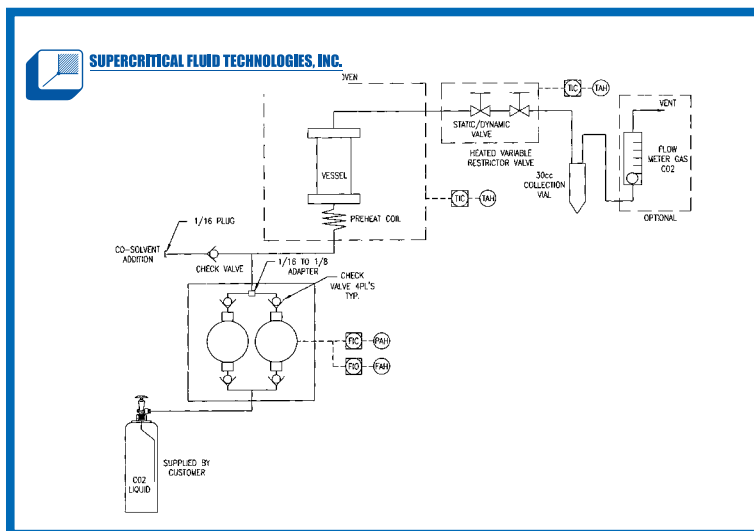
SUPERCRITICAL FLUID TECHNOLOGIES, INC.

OVEN

TIC TAH

VENT

STATIC/DYNAMIC VALVE

HEATED VARIABLE RESTRICTOR VALVE

FLOW METER GAS CO2

30cc COLLECTION VIAL

VESSEL

TIC TAH

PREHEAT COIL

OPTIONAL

1/16 PLUG

CO-SOLVENT ADDITION

CHECK VALVE

1/16 TO 1/8 ADAPTER

CHECK VALVE 4PL'S TYP.

PIC PAH

FIQ FAH

SUPPLIED BY CUSTOMER

CO2 LIQUID